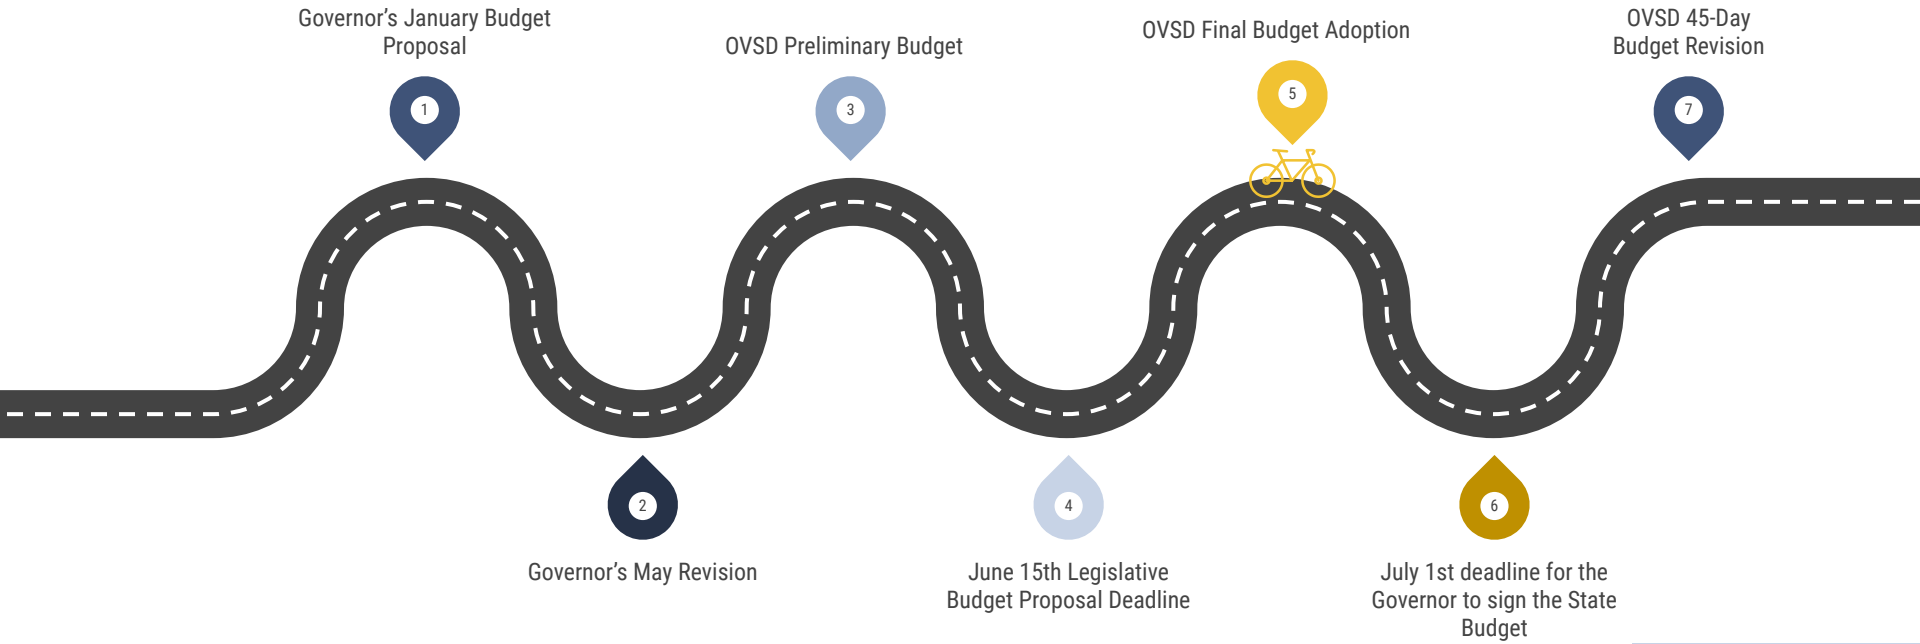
1
Governor's January Budget Proposal

2
Governor's May Revision

3
OVSD Preliminary Budget

4
June 15th Legislative Budget Proposal Deadline

5
OVSD Final Budget Adoption

6
July 1st deadline for the Governor to sign the State Budget

7
OVSD 45-Day Budget Revision